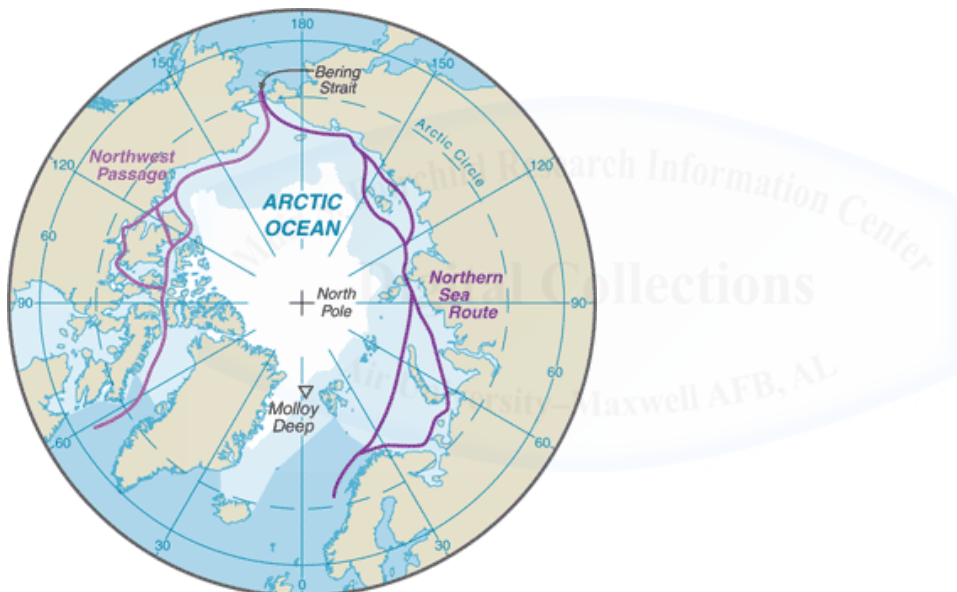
180
150
Bering Strait
Arctic Circle
120
Northwest Passage
120
ARCTIC OCEAN
60
90
North Pole
Northern Sea Route
90
60
Molloy Deep
60
60
30
0
30
Muir S. Fairchild Research Information Center
Digital Collections
Air University—Maxwell AFB, AL